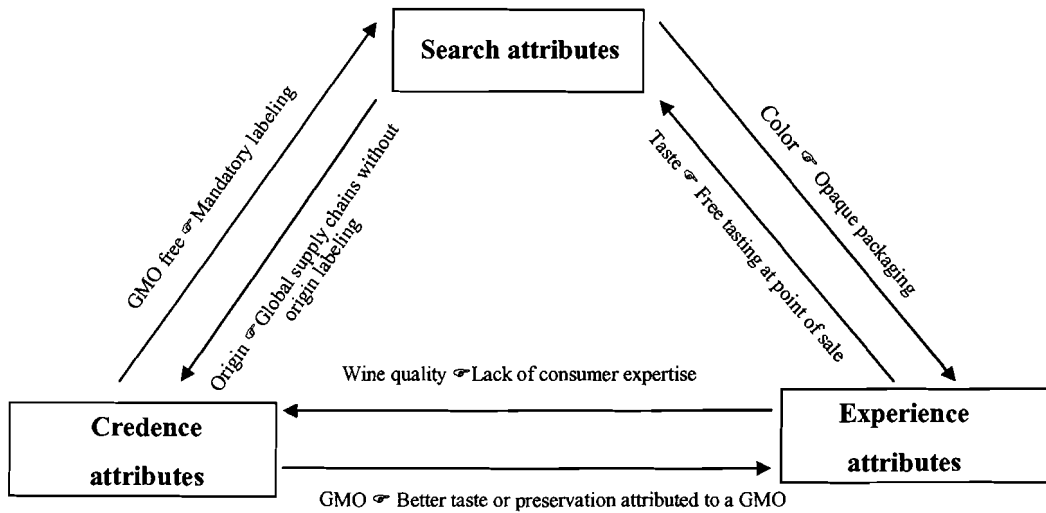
Search attributes

GMO free ☞ Mandatory labeling

Origin ☞ Global supply chains without origin labeling

Taste ☞ Free tasting at point of sale

Color ☞ Opaque packaging

Wine quality ☞ Lack of consumer expertise

Credence attributes

Experience attributes

GMO ☞ Better taste or preservation attributed to a GMO